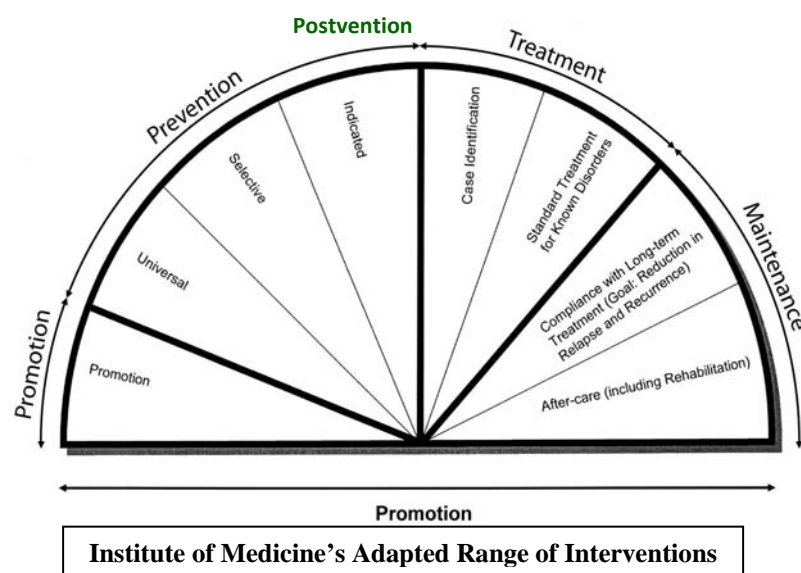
Postvention

Promotion

Prevention

Treatment

Maintenance

Promotion

Universal

Selective

Indicated

Case Identification

Standard Treatment for Known Disorders

Compliance with Long-term Treatment (Goal: Reduction in Relapse and Recurrence)

After-care (including Rehabilitation)

Promotion

Institute of Medicine's Adapted Range of Interventions